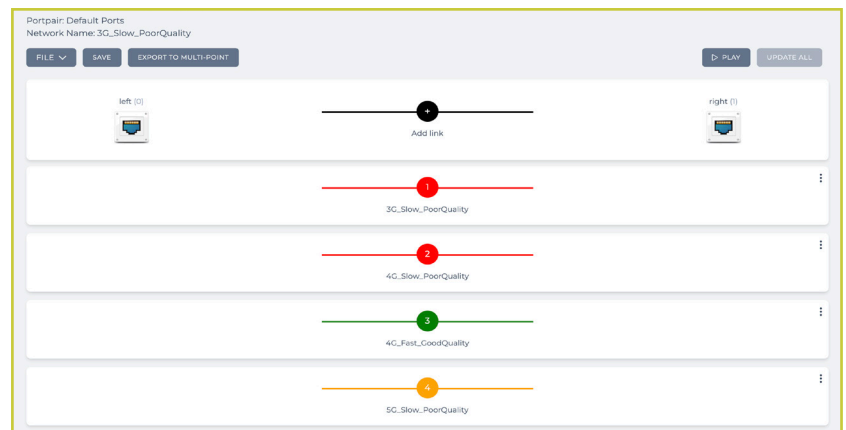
Portpair: Default Ports
Network Name: 3G_Slow_PoorQuality

FILE SAVE EXPORT TO MULTI-POINT

PLAY UPDATE ALL

left (0)

+

Add link

right (1)

1

3G_Slow_PoorQuality

2

4G_Slow_PoorQuality

3

4G_Fast_GoodQuality

4

5G_Slow_PoorQuality